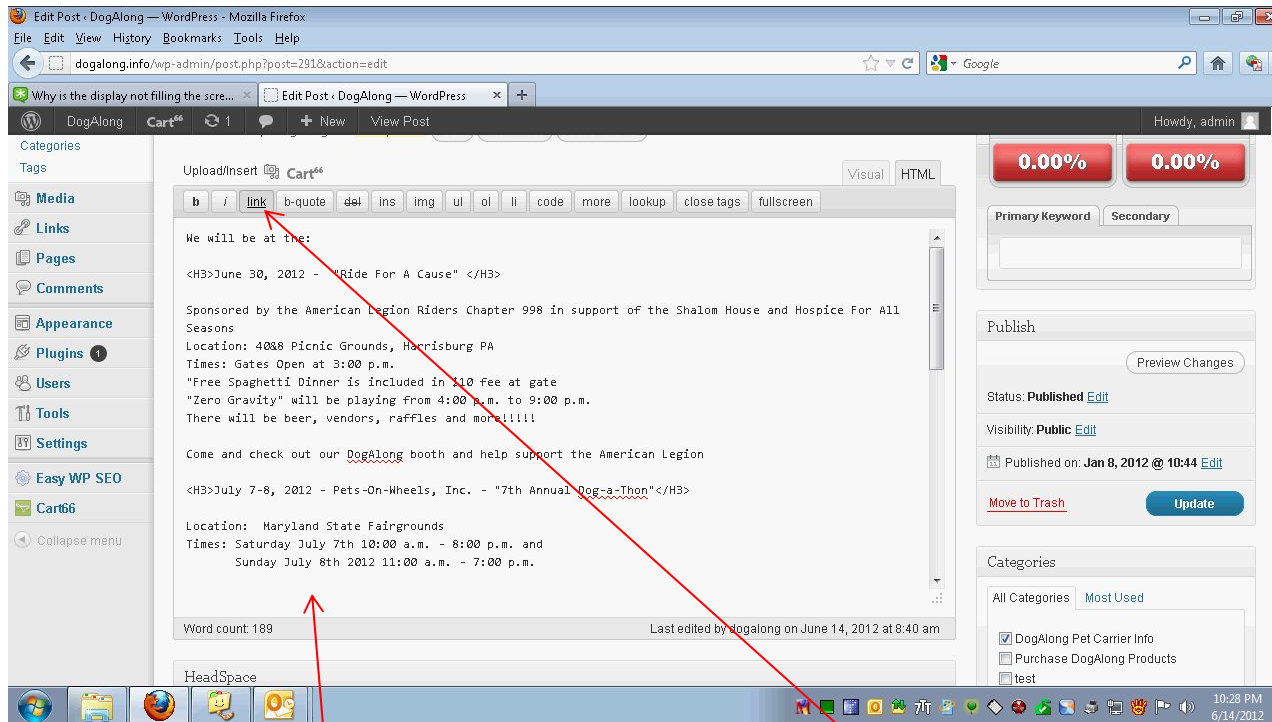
Edit Post ‹ DogAlong — WordPress - Mozilla Firefox

File Edit View History Bookmarks Tools Help

dogalong.info/wp-admin/post.php?post=291&action=edit

Google

Why is the display not filling the scre... ×
Edit Post ‹ DogAlong — WordPress ×
+

DogAlong Cart66 1 + New View Post Howdy, admin

Categories
Tags
Media
Links
Pages
Comments
Appearance
Plugins 1
Users
Tools
Settings
Easy WP SEO
Cart66
Collapse menu

Upload/Insert Cart66

Visual HTML

b i link b-quote del ins img ul ol li code more lookup close tags fullscreen

We will be at the:

<H3>June 30, 2012 - "Ride For A Cause" </H3>

Sponsored by the American Legion Riders Chapter 998 in support of the Shalom House and Hospice For All Seasons
Location: 40&8 Picnic Grounds, Harrisburg PA
Times: Gates Open at 3:00 p.m.
"Free Spaghetti Dinner is included in $10 fee at gate
"Zero Gravity" will be playing from 4:00 p.m. to 9:00 p.m.
There will be beer, vendors, raffles and more!!!!!

Come and check out our DogAlong booth and help support the American Legion

<H3>July 7-8, 2012 - Pets-On-Wheels, Inc. - "7th Annual Dog-a-Thon"</H3>

Location: Maryland State Fairgrounds
Times: Saturday July 7th 10:00 a.m. - 8:00 p.m. and
Sunday July 8th 2012 11:00 a.m. - 7:00 p.m.

Word count: 189
Last edited by dogalong on June 14, 2012 at 8:40 am

HeadSpace

0.00%
0.00%

Primary Keyword
Secondary

Publish

Preview Changes

Status: Published Edit

Visibility: Public Edit

Published on: Jan 8, 2012 @ 10:44 Edit

Move to Trash
Update

Categories

All Categories
Most Used

DogAlong Pet Carrier Info
Purchase DogAlong Products
test

10:28 PM
6/14/2012